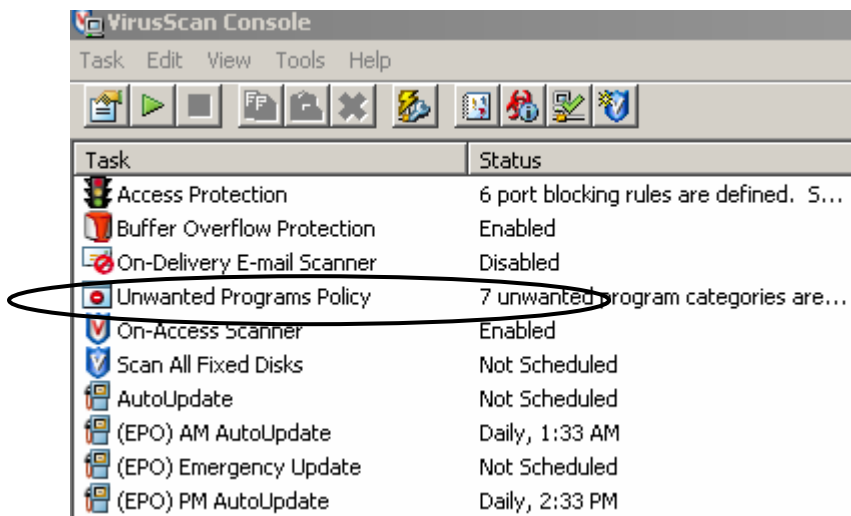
VirusScan Console

Task Edit View Tools Help

| Task | Status |
|---|---|
| Access Protection | 6 port blocking rules are defined. S... |
| Buffer Overflow Protection | Enabled |
| On-Delivery E-mail Scanner | Disabled |
| Unwanted Programs Policy | 7 unwanted program categories are... |
| On-Access Scanner | Enabled |
| Scan All Fixed Disks | Not Scheduled |
| AutoUpdate | Not Scheduled |
| (EPO) AM AutoUpdate | Daily, 1:33 AM |
| (EPO) Emergency Update | Not Scheduled |
| (EPO) PM AutoUpdate | Daily, 2:33 PM |